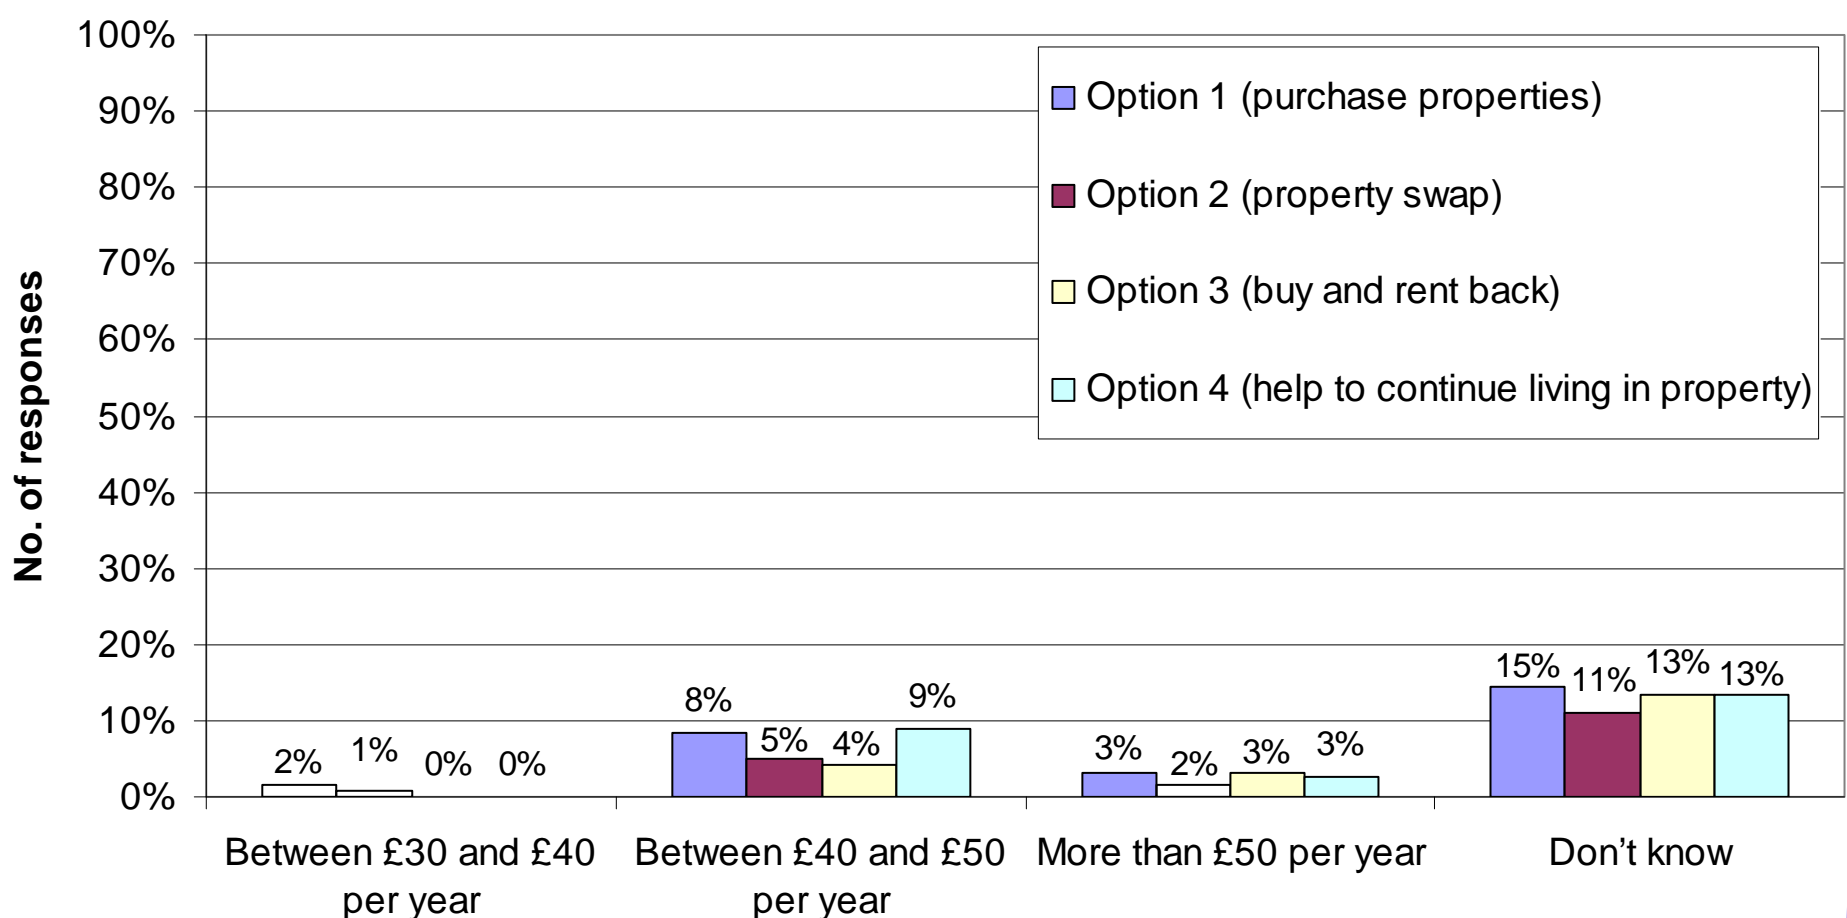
100%
90%
80%
70%
60%
50%
40%
30%
20%
10%
0%

No. of responses

Option 1 (purchase properties)
Option 2 (property swap)
Option 3 (buy and rent back)
Option 4 (help to continue living in property)

2% 1% 0% 0%
8% 5% 4% 9%
3% 2% 3% 3%
15% 11% 13% 13%

Between £30 and £40 per year
Between £40 and £50 per year
More than £50 per year
Don’t know